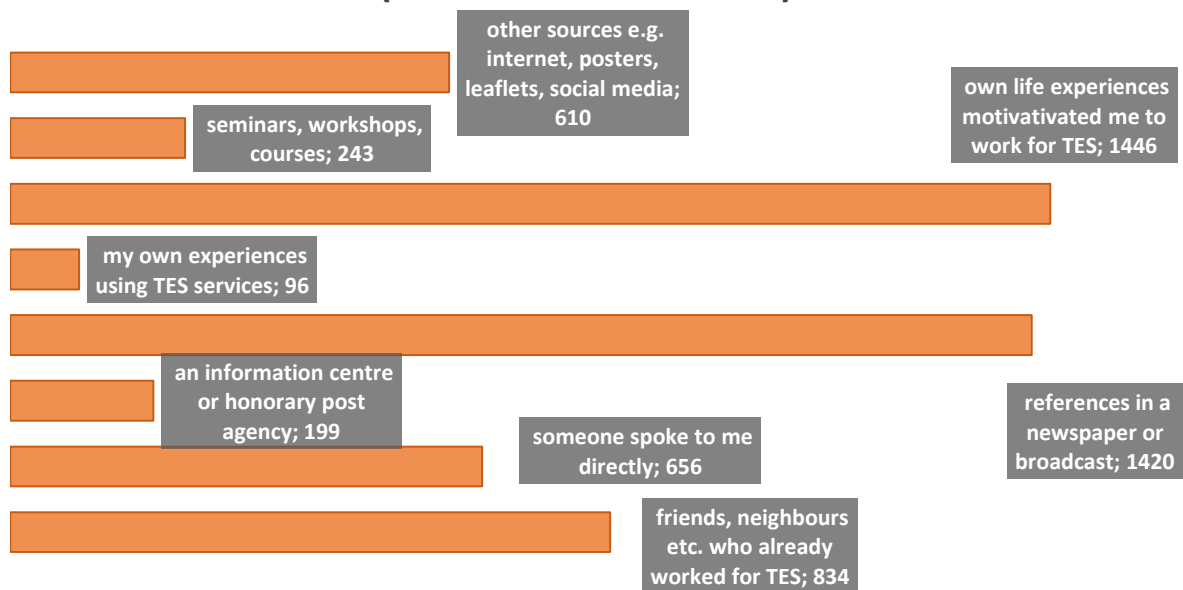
other sources e.g. internet, posters, leaflets, social media; 610

seminars, workshops, courses; 243

own life experiences motivativated me to work for TES; 1446

my own experiences using TES services; 96

an information centre or honorary post agency; 199

references in a newspaper or broadcast; 1420

someone spoke to me directly; 656

friends, neighbours etc. who already worked for TES; 834